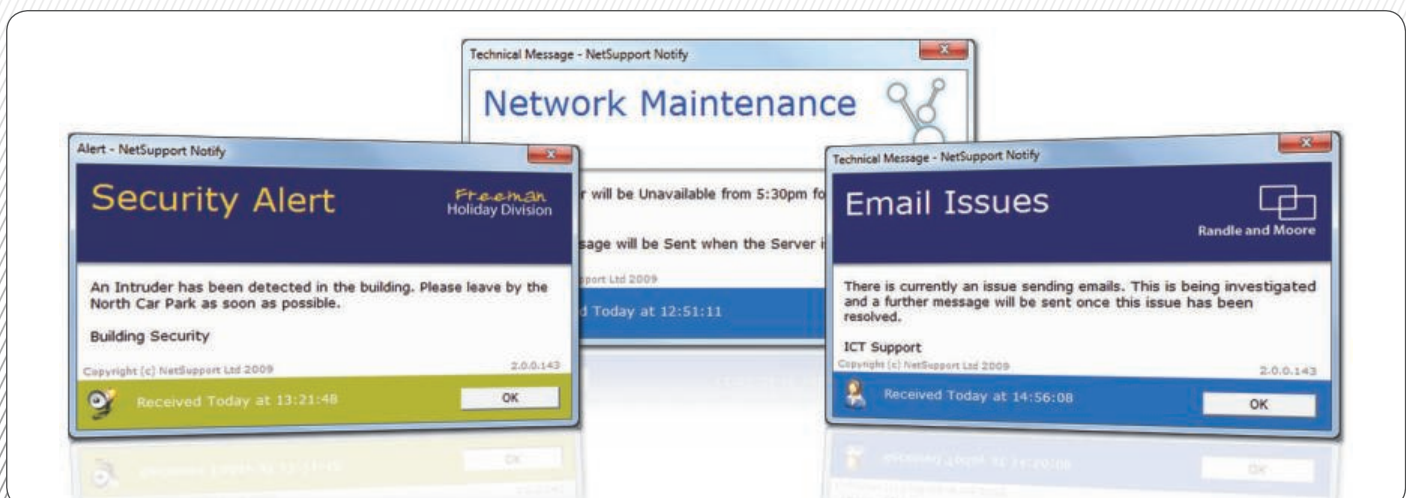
Alert - NetSupport Notify

Security Alert

Freeman
Holiday Division

An Intruder has been detected in the building. Please leave by the North Car Park as soon as possible.

Building Security

Copyright (c) NetSupport Ltd 2009

2.0.0.143

Received Today at 13:21:48

OK

Technical Message - NetSupport Notify

Network Maintenance

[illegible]r will be Unavailable from 5:30pm fo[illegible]

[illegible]sage will be Sent when the Server i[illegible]

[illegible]port Ltd 2009

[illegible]d Today at 12:51:11

Technical Message - NetSupport Notify

Email Issues

Randle and Moore

There is currently an issue sending emails. This is being investigated and a further message will be sent once this issue has been resolved.

ICT Support

Copyright (c) NetSupport Ltd 2009

2.0.0.143

Received Today at 14:56:08

OK